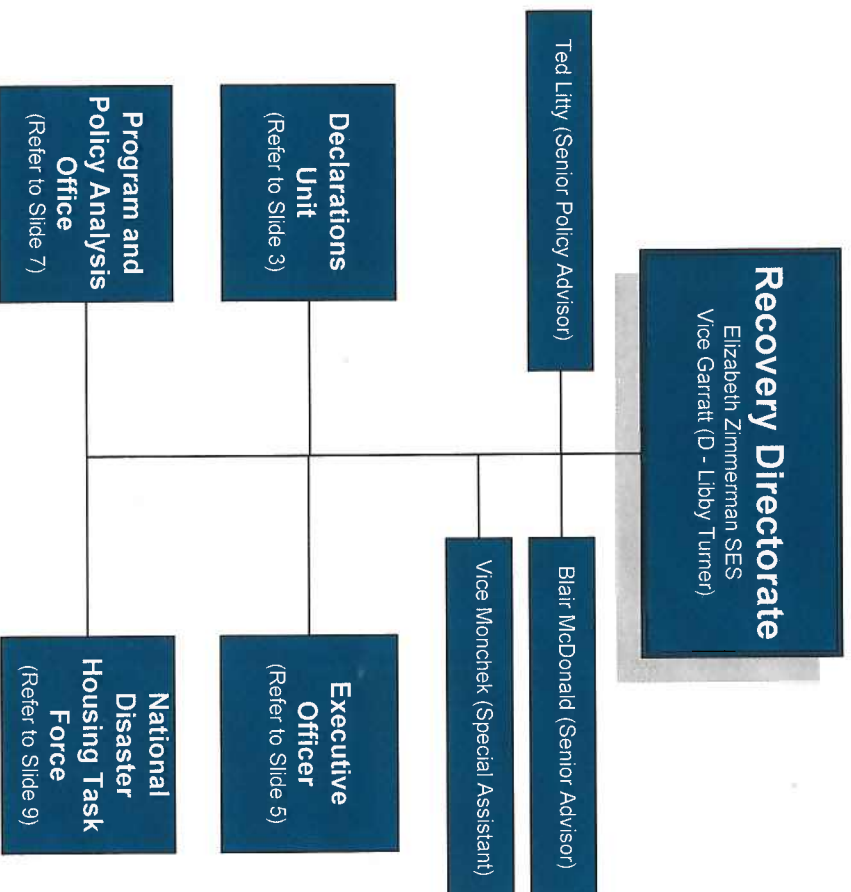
Recovery Directorate
Elizabeth Zimmerman SES
Vice Garratt (D - Libby Turner)

Ted Litty (Senior Policy Advisor)

Blair McDonald (Senior Advisor)

Vice Monchek (Special Assistant)

Declarations Unit
(Refer to Slide 3)

Executive Officer
(Refer to Slide 5)

Program and Policy Analysis Office
(Refer to Slide 7)

National Disaster Housing Task Force
(Refer to Slide 9)